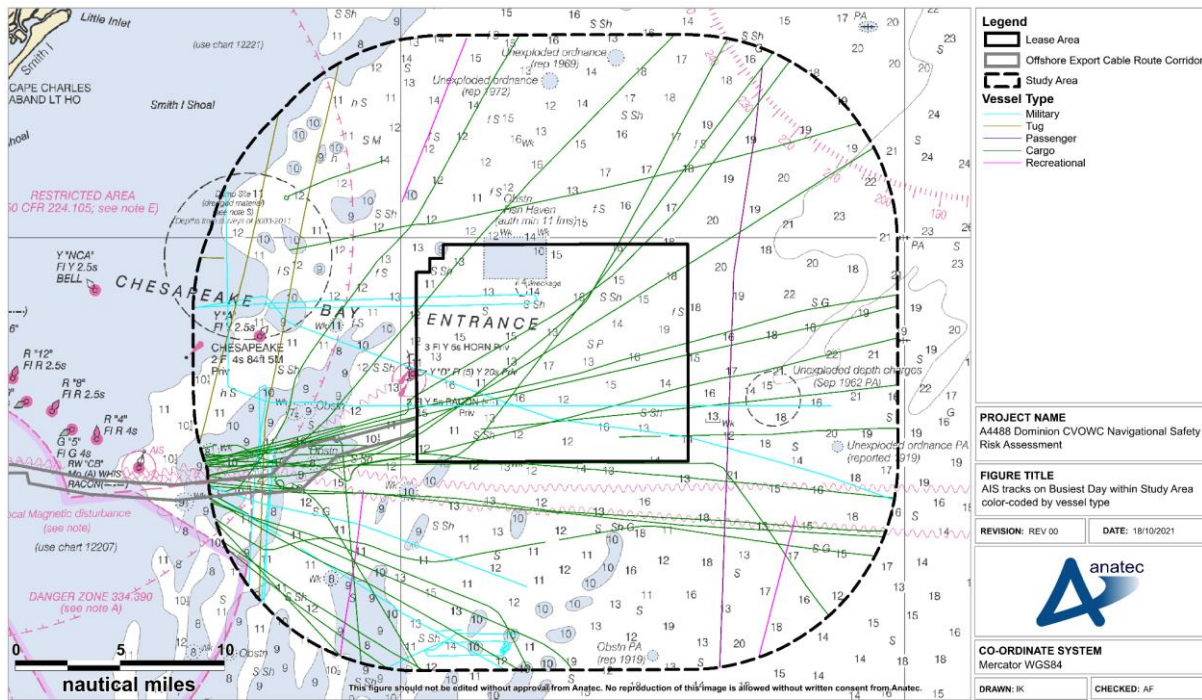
Legend
Lease Area
Offshore Export Cable Route Corridor
Study Area
Vessel Type
Military
Tug
Passenger
Cargo
Recreational

PROJECT NAME
A4488 Dominion CVOWC Navigational Safety Risk Assessment

FIGURE TITLE
AIS tracks on Busiest Day within Study Area color-coded by vessel type

REVISION: REV 00
DATE: 18/10/2021

anatec

CO-ORDINATE SYSTEM
Mercator WGS84

DRAWN: IK
CHECKED: AF

Little Inlet
Smith I.
CAPE CHARLES
ABAND LT HO
Smith I Shoal
(use chart 12221)
RESTRICTED AREA
50 CFR 224.105; see note E)
Y "NCA"
Fl Y 2.5s
BELL
CHESAPEAKE
BAY
ENTRANCE
Y "A"
Fl Y 2.5s
CHESAPEAKE
2 F 4s 84ft 5M
R "12"
Fl R 2.5s
R "8"
Fl R 2.5s
R "4"
Fl R 4s
G "5"
Fl G 4s
RW "CB"
Mo (A) WHIS
RACON
AIS
Local Magnetic disturbance
(see note)
(use chart 12207)
DANGER ZONE 334.390
(see note A)
Unexploded ordnance
(rep 1969)
Unexploded ordnance
(rep 1972)
Obstn
Fish Haven
auth min 11 fms
Wreckage
3 Fl Y 5s HORN
Unexploded depth charges
(Sep 1962 PA)
Unexploded ordnance PA
(reported 1919)
Obstn PA
(rep 1919)
0
5
10
nautical miles
This figure should not be edited without approval from Anatec. No reproduction of this image is allowed without written consent from Anatec.